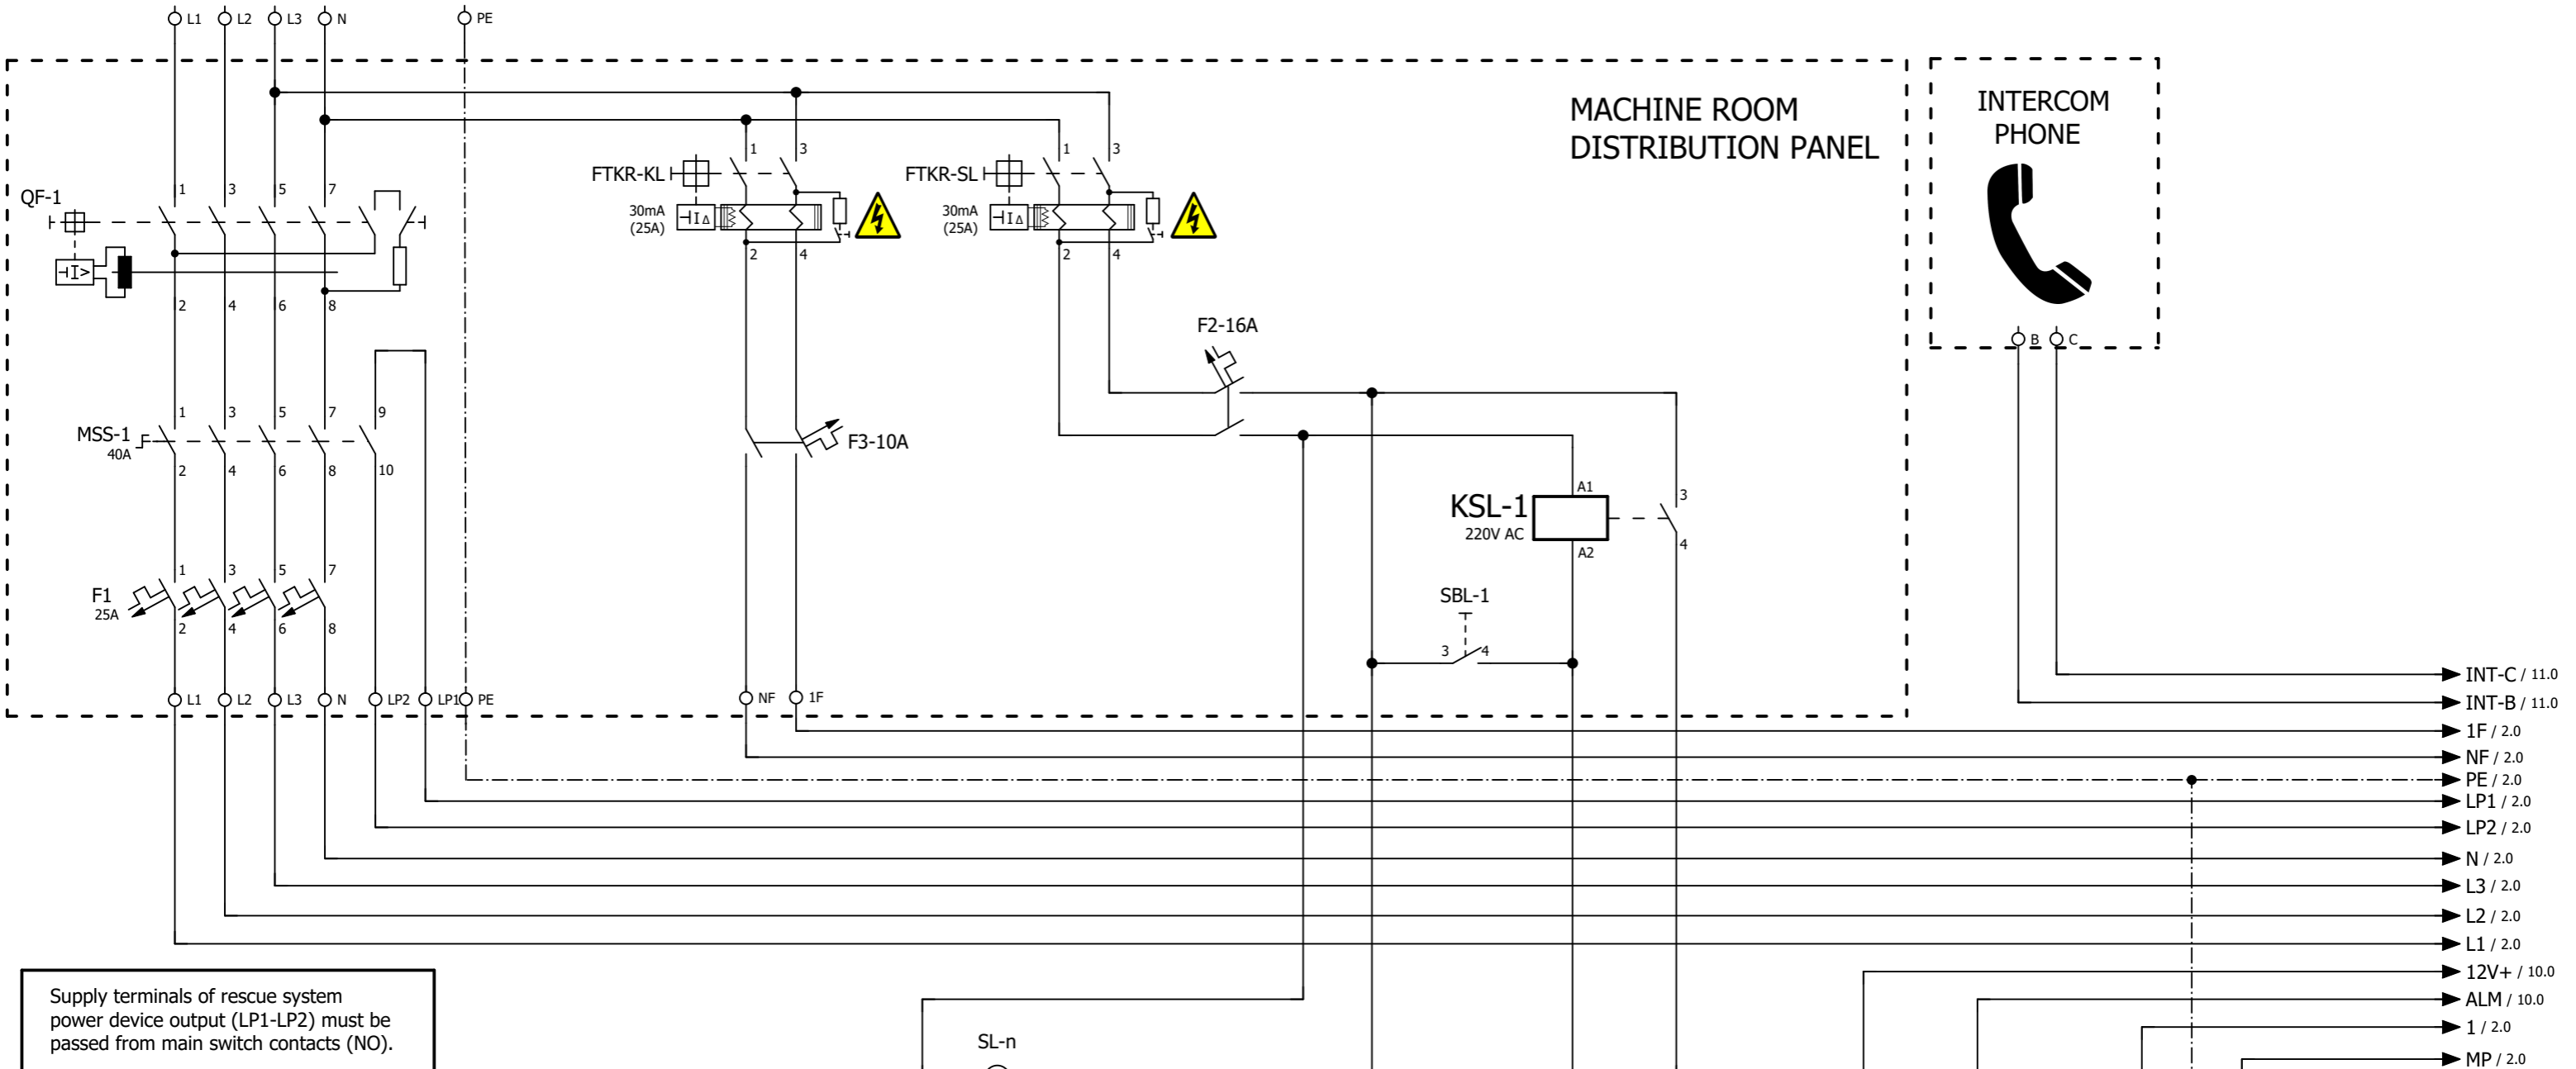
L1 L2 L3 N PE

MACHINE ROOM DISTRIBUTION PANEL

INTERCOM PHONE

QF-1
I>
1 3 5 7
2 4 6 8

FTKR-KL
1 3
30mA (25A)
IΔ
2 4

FTKR-SL
1 3
30mA (25A)
IΔ
2 4

F2-16A

B C

MSS-1
40A
1 3 5 7 9
2 4 6 8 10

F3-10A

KSL-1
220V AC
A1
A2
3
4

SBL-1
3 4

F1
25A
1 3 5 7
2 4 6 8

L1 L2 L3 N LP2 LP1 PE
NF 1F

INT-C / 11.0
INT-B / 11.0
1F / 2.0
NF / 2.0
PE / 2.0
LP1 / 2.0
LP2 / 2.0
N / 2.0
L3 / 2.0
L2 / 2.0
L1 / 2.0
12V+ / 10.0
ALM / 10.0
1 / 2.0
MP / 2.0

Supply terminals of rescue system power device output (LP1-LP2) must be passed from main switch contacts (NO).

SL-n